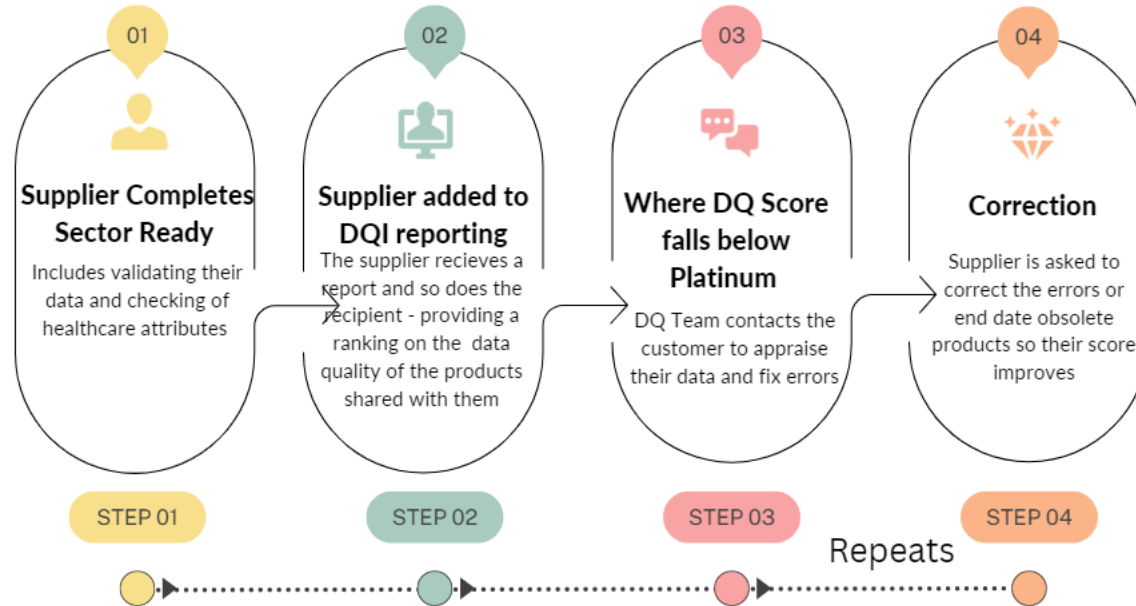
01

Supplier Completes Sector Ready

Includes validating their data and checking of healthcare attributes

STEP 01

02

Supplier added to DQI reporting

The supplier recieves a report and so does the recipient - providing a ranking on the data quality of the products shared with them

STEP 02

03

Where DQ Score falls below Platinum

DQ Team contacts the customer to appraise their data and fix errors

STEP 03

04

Correction

Supplier is asked to correct the errors or end date obsolete products so their score improves

STEP 04

Repeats